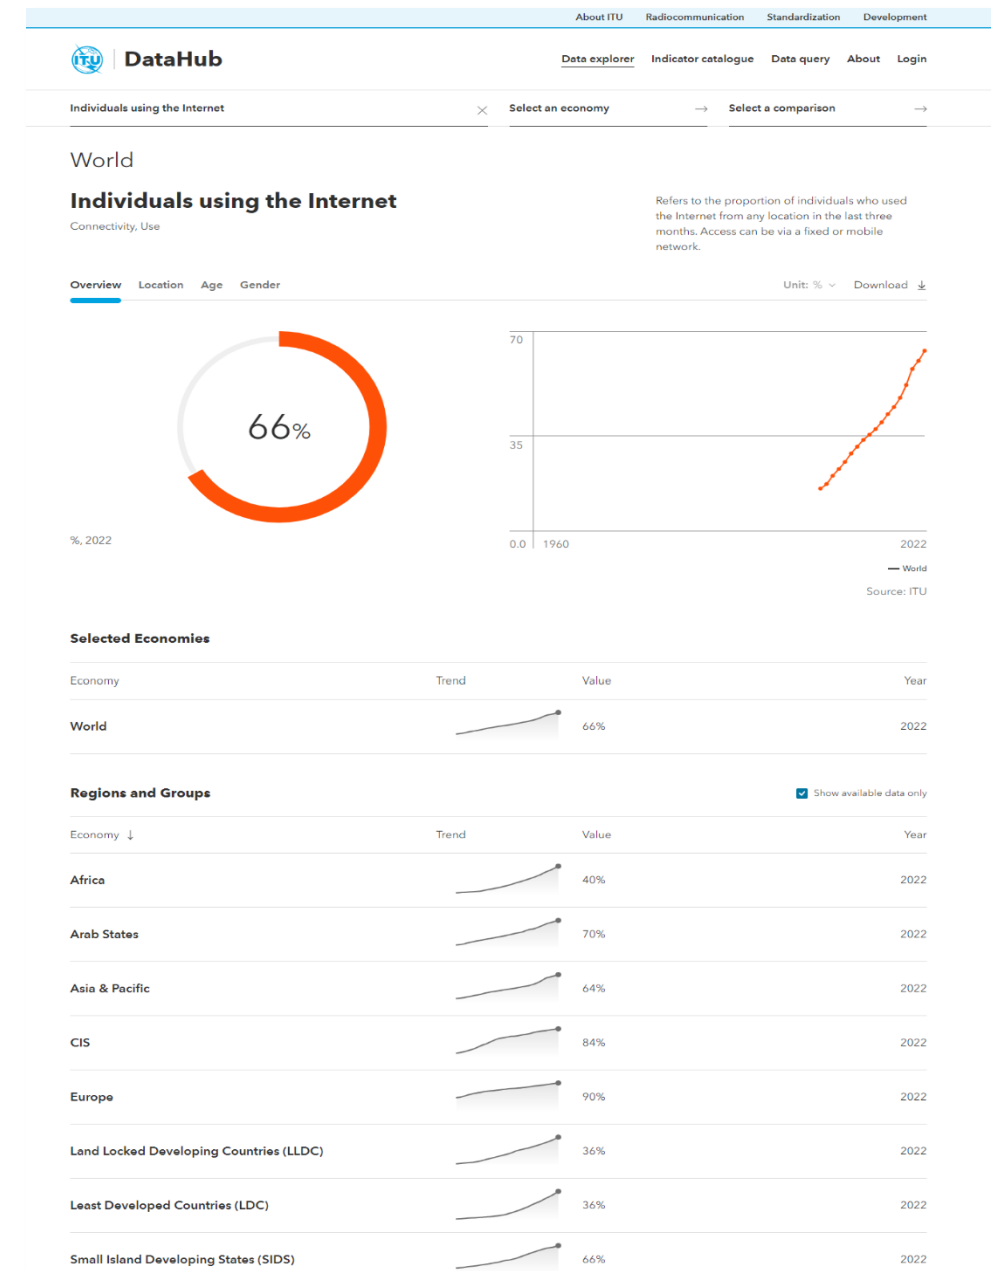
About ITU Radiocommunication Standardization Development

ITU DataHub

Data explorer Indicator catalogue Data query About Login

Individuals using the Internet ×

Select an economy →

Select a comparison →

World

Individuals using the Internet

Connectivity, Use

Refers to the proportion of individuals who used the Internet from any location in the last three months. Access can be via a fixed or mobile network.

Overview Location Age Gender

Unit: % Download

66%

%, 2022

70

35

0.0 1960 2022

— World

Source: ITU

Selected Economies

| Economy | Trend | Value | Year |
|---|---|---|---|
| World | | 66% | 2022 |

Regions and Groups

Show available data only

| Economy ↓ | Trend | Value | Year |
|---|---|---|---|
| Africa | | 40% | 2022 |
| Arab States | | 70% | 2022 |
| Asia & Pacific | | 64% | 2022 |
| CIS | | 84% | 2022 |
| Europe | | 90% | 2022 |
| Land Locked Developing Countries (LLDC) | | 36% | 2022 |
| Least Developed Countries (LDC) | | 36% | 2022 |
| Small Island Developing States (SIDS) | | 66% | 2022 |